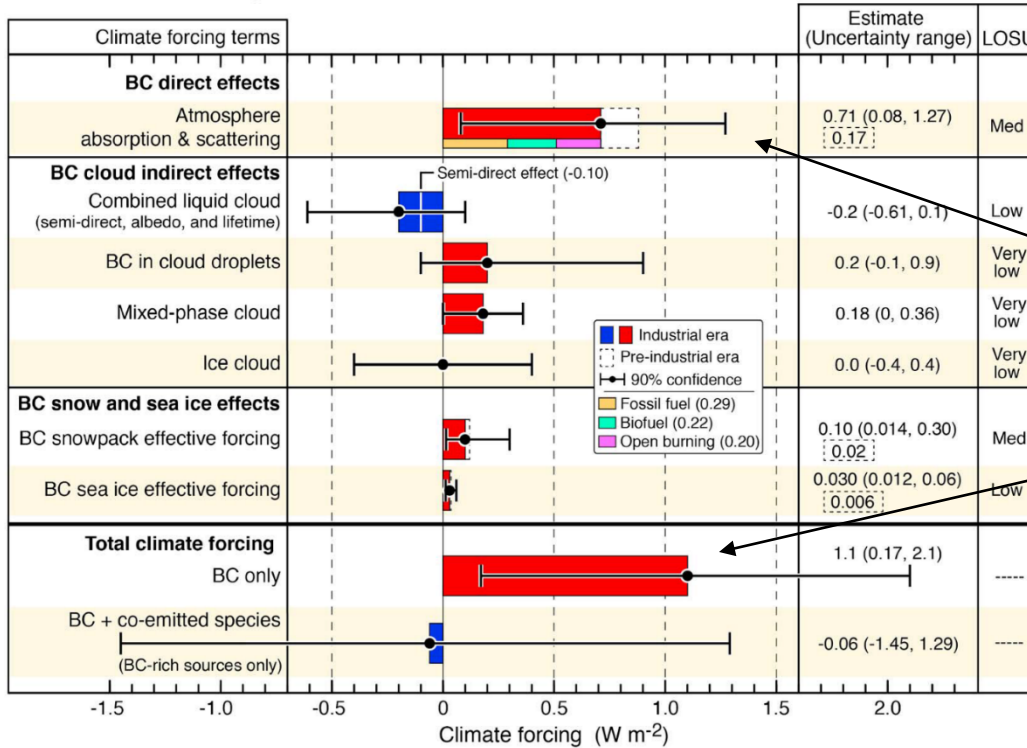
| Climate forcing terms | Estimate (Uncertainty range) | LOSU |
|---|---|---|
| **BC direct effects** | | |
| Atmosphere absorption & scattering | 0.71 (0.08, 1.27) 0.17 | Med |
| **BC cloud indirect effects** | | |
| Combined liquid cloud (semi-direct, albedo, and lifetime) | -0.2 (-0.61, 0.1) | Low |
| BC in cloud droplets | 0.2 (-0.1, 0.9) | Very low |
| Mixed-phase cloud | 0.18 (0, 0.36) | Very low |
| Ice cloud | 0.0 (-0.4, 0.4) | Very low |
| **BC snow and sea ice effects** | | |
| BC snowpack effective forcing | 0.10 (0.014, 0.30) 0.02 | Med |
| BC sea ice effective forcing | 0.030 (0.012, 0.06) 0.006 | Low |
| **Total climate forcing** | | |
| BC only | 1.1 (0.17, 2.1) | ----- |
| BC + co-emitted species (BC-rich sources only) | -0.06 (-1.45, 1.29) | ----- |

Semi-direct effect (-0.10)

Industrial era
Pre-industrial era
90% confidence
Fossil fuel (0.29)
Biofuel (0.22)
Open burning (0.20)

-1.5 -1.0 -0.5 0 0.5 1.0 1.5 2.0

Climate forcing (W m$^{-2}$)